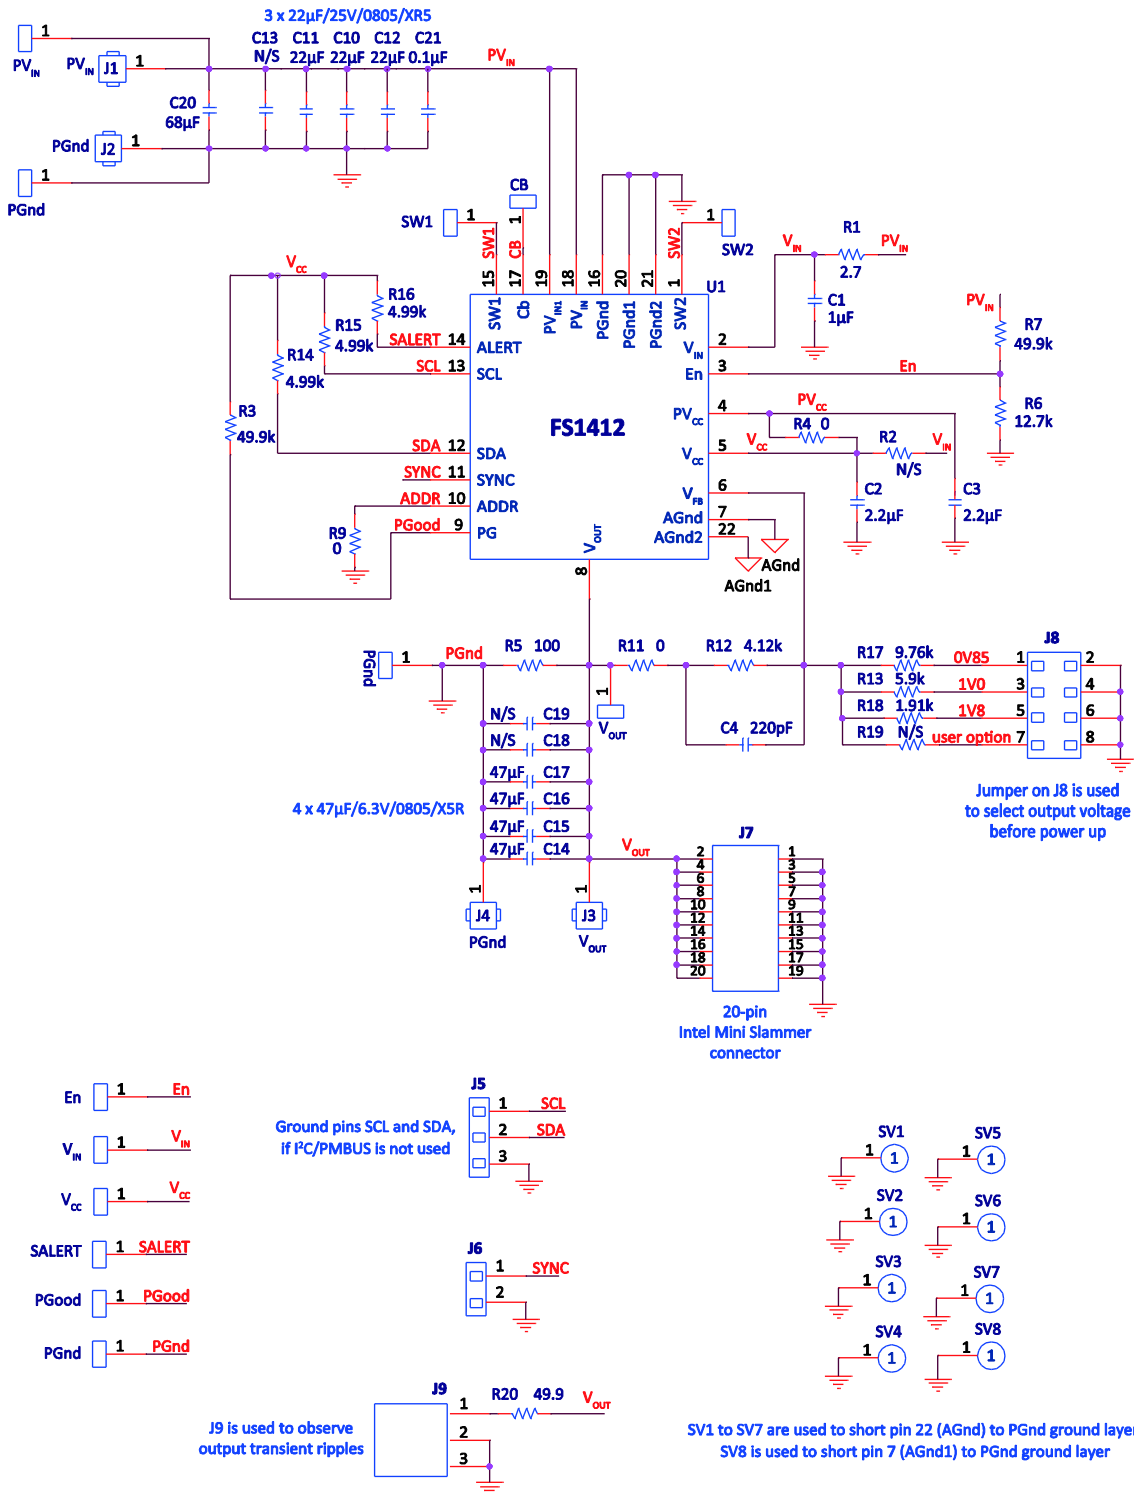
3 x 22µF/25V/0805/XR5

$PV_{IN}$ 1
$PV_{IN}$ J1 1
C13 N/S C11 22µF C10 22µF C12 22µF C21 0.1µF
$PV_{IN}$
C20 68µF
PGnd J2 1
PGnd 1

CB 1
SW1 1
SW1 CB
15 17 19 18 16 20 21 1
SW2 1
SW2
$V_{IN}$ R1 $PV_{IN}$
2.7
U1
$V_{CC}$
R16 4.99k
R15 4.99k
R14 4.99k
SALERT 14
SCL 13
R3 49.9k
SDA 12
SYNC 11
ADDR 10
R9 0
PGood 9

SW1 Cb $PV_{IN1}$ $PV_{IN}$ PGnd PGnd1 PGnd2 SW2
ALERT
SCL
FS1412
SDA
SYNC
ADDR
PG
$V_{OUT}$
$V_{IN}$ 2
En 3
$PV_{CC}$ 4
$V_{CC}$ 5
$V_{FB}$ 6
AGnd 7
AGnd2 22
8

C1 1µF
$PV_{IN}$
R7 49.9k
En
R6 12.7k
$PV_{CC}$
R4 0
$V_{CC}$
R2 $V_{IN}$
N/S
C2 2.2µF
C3 2.2µF
AGnd
AGnd1

PGnd 1
PGnd
R5 100
R11 0
R12 4.12k
1
$V_{OUT}$
C4 220pF
R17 9.76k 0V85
R13 5.9k 1V0
R18 1.91k 1V8
R19 N/S user option
J8
1 2
3 4
5 6
7 8
N/S C19
N/S C18
47µF C17
47µF C16
47µF C15
47µF C14
4 x 47µF/6.3V/0805/X5R
Jumper on J8 is used to select output voltage before power up
$V_{OUT}$
J7
2 1
4 3
6 5
8 7
10 9
12 11
14 13
16 15
18 17
20 19
1 J4 PGnd
1 J3 $V_{OUT}$
20-pin Intel Mini Slammer connector

En 1 En
$V_{IN}$ 1 $V_{IN}$
$V_{CC}$ 1 $V_{CC}$
SALERT 1 SALERT
PGood 1 PGood
PGnd 1 PGnd

J5
1 SCL
2 SDA
3
Ground pins SCL and SDA, if I²C/PMBUS is not used

J6
1 SYNC
2

J9
1 R20 49.9 $V_{OUT}$
2
3
J9 is used to observe output transient ripples

SV1 1 1
SV5 1 1
SV2 1 1
SV6 1 1
SV3 1 1
SV7 1 1
SV4 1 1
SV8 1 1
SV1 to SV7 are used to short pin 22 (AGnd) to PGnd ground layer
SV8 is used to short pin 7 (AGnd1) to PGnd ground layer